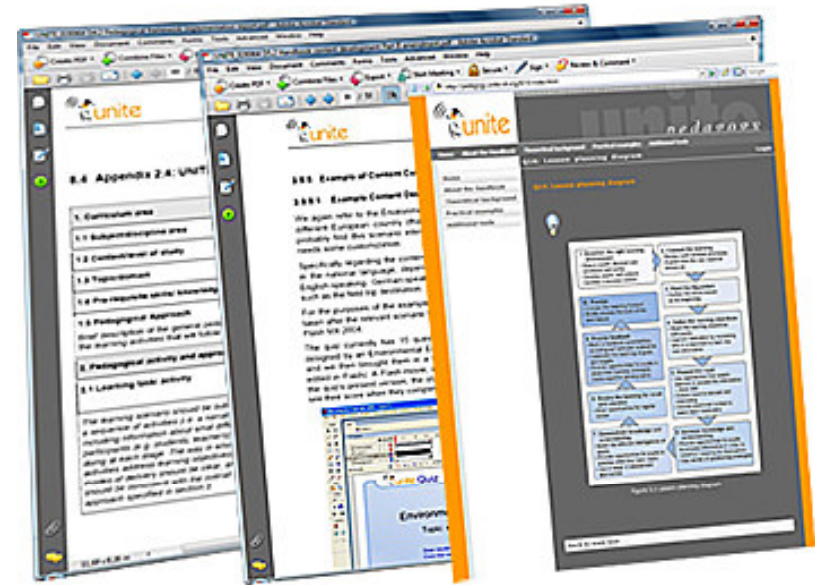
unite

8.4 Appendix 2.4: UNIT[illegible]

1. Curriculum area

1.1 Subject/discipline area

1.2 Context/level of study

1.3 Topic/domain

1.4 Pre-requisite skills/ knowledge

1.5 Pedagogical Approach

2. Pedagogical activity and appro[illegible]

2.1 Learning task/ activity

unite

3.5.5 Example of Content C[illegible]

3.5.5.1 Example Content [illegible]

unite

Quiz

Environm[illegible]

unite

pedagogy

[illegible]